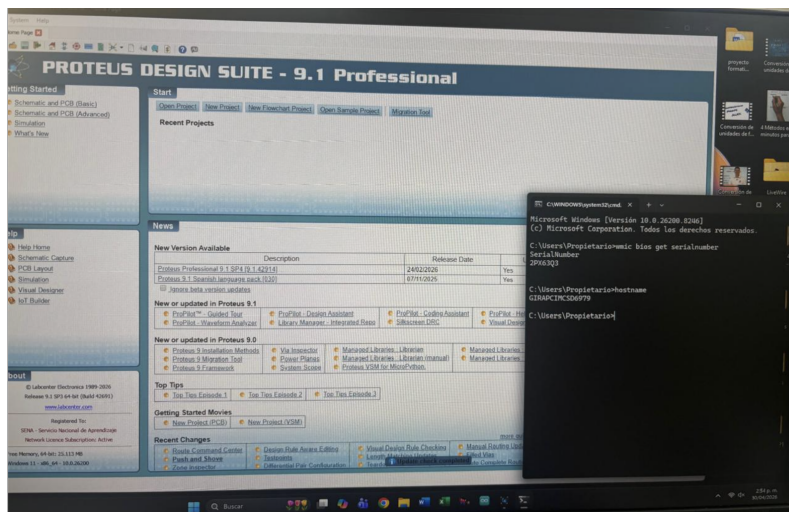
System Help
Home Page

PROTEUS DESIGN SUITE - 9.1 Professional

Getting Started
Schematic and PCB (Basic)
Schematic and PCB (Advanced)
Simulation
What's New

Start
Open Project | New Project | New Flowchart Project | Open Sample Project | Migration Tool
Recent Projects

Ignore beta version updates

Help
Help Home
Schematic Capture
PCB Layout
Simulation
Visual Designer
IoT Builder

News
New Version Available

| Description | Release Date | |
|---|---|---|
| Proteus Professional 9.1 SP4 [9.1.42914] | 24/02/2026 | Yes |
| Proteus 9.1 Spanish language pack [930] | 07/11/2025 | Yes |

New or updated in Proteus 9.1
ProPilot™ - Guided Tour | ProPilot - Design Assistant | ProPilot - Coding Assistant | ProPilot - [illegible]
ProPilot - Waveform Analyzer | Library Manager - Integrated Repo | Silkscreen DRC | Visual Design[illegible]

New or updated in Proteus 9.0
Proteus 9 Installation Methods | Via Inspector | Managed Libraries - Librarian | Managed Libraries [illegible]
Proteus 9 Migration Tool | Power Planes | Managed Libraries - Librarian (manual) | Managed Libraries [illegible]
Proteus 9 Framework | System Scope | Proteus VSM for MicroPython

Top Tips
Top Tips Episode 1 | Top Tips Episode 2 | Top Tips Episode 3

Getting Started Movies
New Project (PCB) | New Project (VSM)

Recent Changes
Route Command Center | Design Rule Aware Editing | Visual Design Rule Checking | Manual Routing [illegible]
Push and Shove | Testpoints | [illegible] | Allied Vias
Zone Inspector | Differential Pair Configuration | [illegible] | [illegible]

About
© Labcenter Electronics 1989-2026
Release 9.1 SP3 64-bit (Build 42691)
www.labcenter.com
Registered To:
SENA - Servicio Nacional de Aprendizaje
Network Licence Subscription: Active
Free Memory: 64-bit: 15,113 MB
Windows 11 - x64_64 - 10.0.26200

C:\WINDOWS\system32\cmd.
Microsoft Windows [Versión 10.0.26200.8246]
(c) Microsoft Corporation. Todos los derechos reservados.

C:\Users\Propietario>wmic bios get serialnumber
SerialNumber
2PX63Q3

C:\Users\Propietario>hostname
GIRAPCIMCSD6979

C:\Users\Propietario>

proyecto formati...
Conversión unidades de...
Conversión de unidades de f...
4 Métodos en formato pa...
LiveWire

Buscar